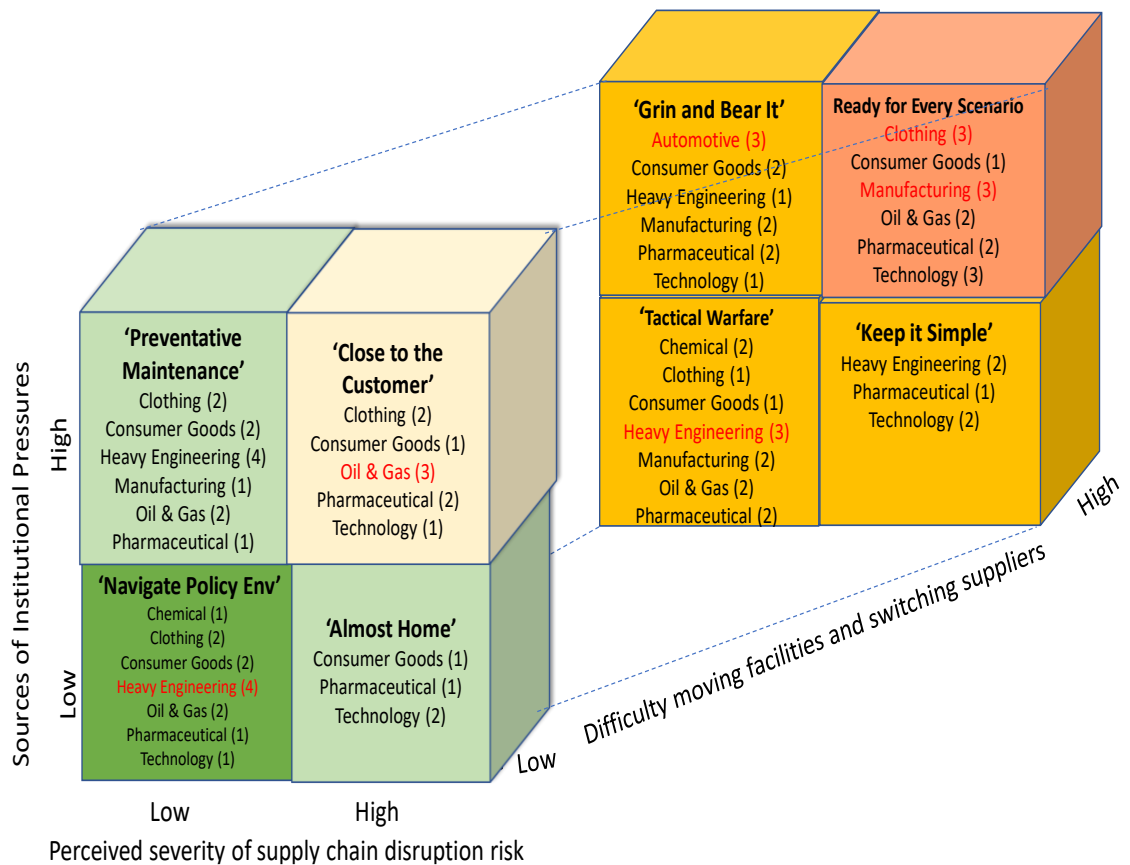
'Grin and Bear It'
Automotive (3)
Consumer Goods (2)
Heavy Engineering (1)
Manufacturing (2)
Pharmaceutical (2)
Technology (1)

Ready for Every Scenario
Clothing (3)
Consumer Goods (1)
Manufacturing (3)
Oil & Gas (2)
Pharmaceutical (2)
Technology (3)

'Tactical Warfare'
Chemical (2)
Clothing (1)
Consumer Goods (1)
Heavy Engineering (3)
Manufacturing (2)
Oil & Gas (2)
Pharmaceutical (2)

'Keep it Simple'
Heavy Engineering (2)
Pharmaceutical (1)
Technology (2)

'Preventative Maintenance'
Clothing (2)
Consumer Goods (2)
Heavy Engineering (4)
Manufacturing (1)
Oil & Gas (2)
Pharmaceutical (1)

'Close to the Customer'
Clothing (2)
Consumer Goods (1)
Oil & Gas (3)
Pharmaceutical (2)
Technology (1)

'Navigate Policy Env'
Chemical (1)
Clothing (2)
Consumer Goods (2)
Heavy Engineering (4)
Oil & Gas (2)
Pharmaceutical (1)
Technology (1)

'Almost Home'
Consumer Goods (1)
Pharmaceutical (1)
Technology (2)

Sources of Institutional Pressures
High
Low

Low
High
Perceived severity of supply chain disruption risk

Low
High
Difficulty moving facilities and switching suppliers